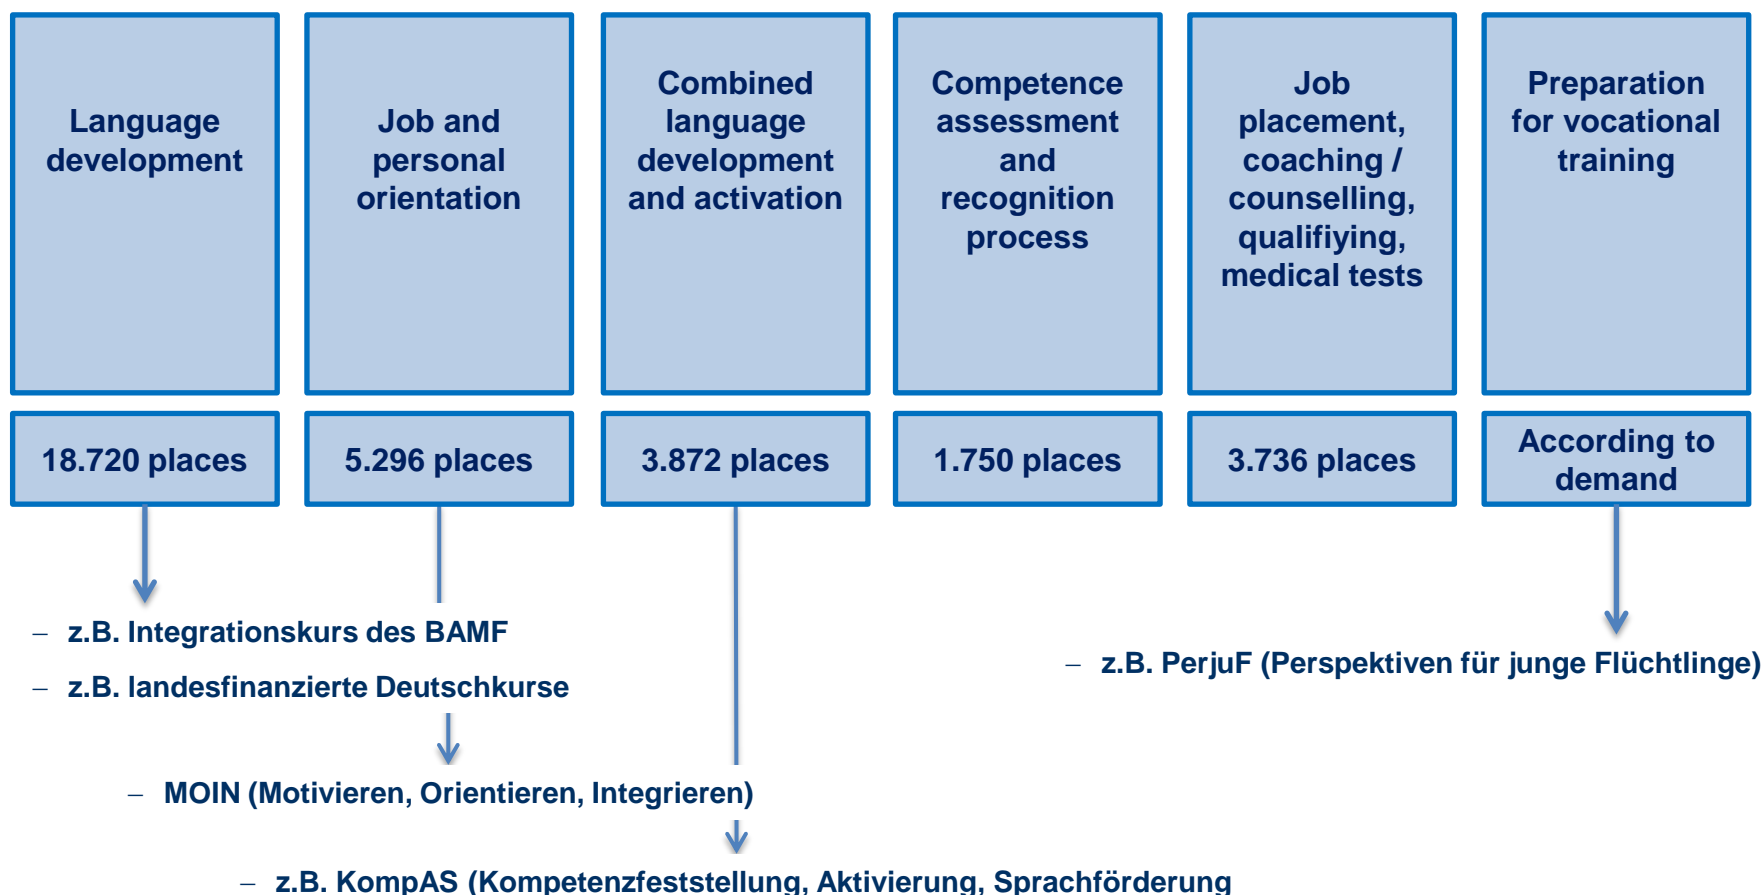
| Language development | Job and personal orientation | Combined language development and activation | Competence assessment and recognition process | Job placement, coaching / counselling, qualifiying, medical tests | Preparation for vocational training |
|---|---|---|---|---|---|
| 18.720 places | 5.296 places | 3.872 places | 1.750 places | 3.736 places | According to demand |

– z.B. Integrationskurs des BAMF

– z.B. landesfinanzierte Deutschkurse

– z.B. PerjuF (Perspektiven für junge Flüchtlinge)

– MOIN (Motivieren, Orientieren, Integrieren)

– z.B. KompAS (Kompetenzfeststellung, Aktivierung, Sprachförderung